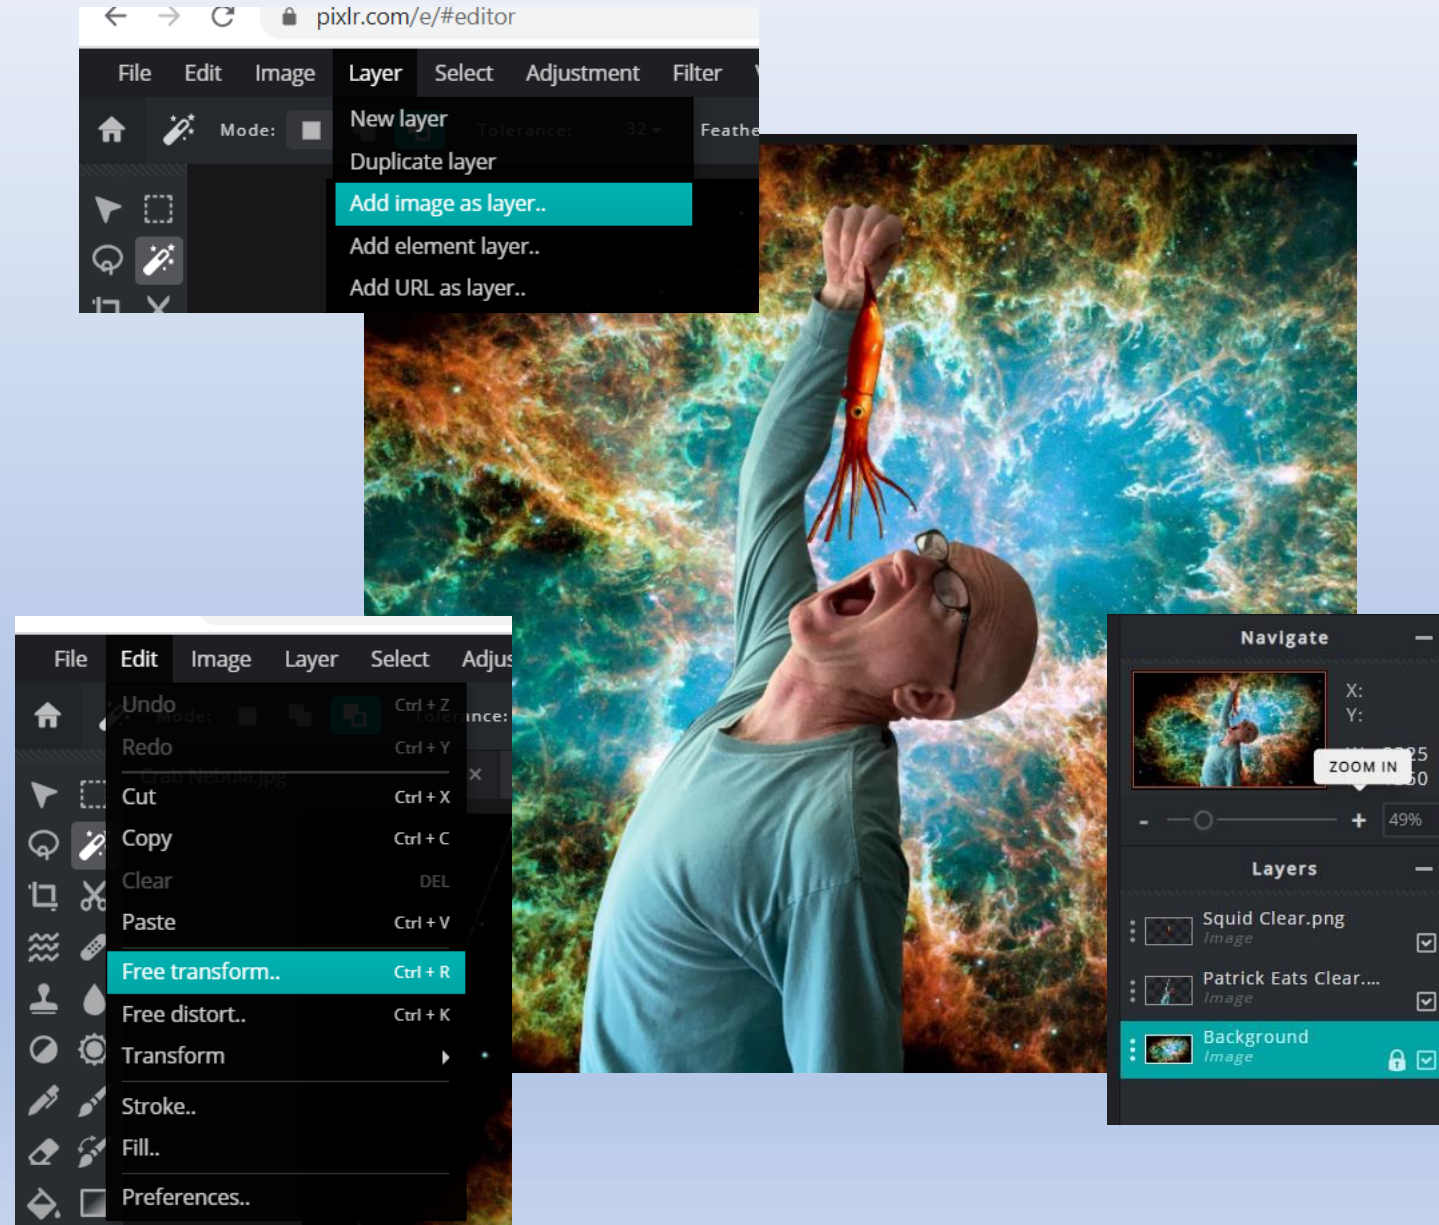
pixlr.com/e/#editor

File Edit Image Layer Select Adjustment Filter

Mode: Tolerance: 32 Feathe

New layer
Duplicate layer
Add image as layer..
Add element layer..
Add URL as layer..

File Edit Image Layer Select Adjus

Mode: Tolerance:

Undo Ctrl + Z
Redo Ctrl + Y
Cut Ctrl + X
Copy Ctrl + C
Clear DEL
Paste Ctrl + V
Free transform.. Ctrl + R
Free distort.. Ctrl + K
Transform
Stroke..
Fill..
Preferences..

Navigate
X:
Y:
ZOOM IN
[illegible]25
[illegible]50
- + 49%

Layers
Squid Clear.png
Image
Patrick Eats Clear....
Image
Background
Image